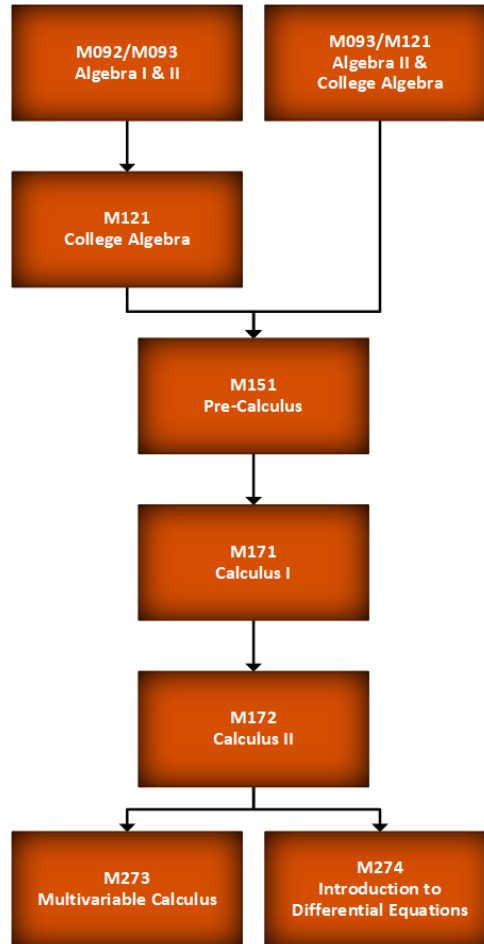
M092/M093
Algebra I & II

M093/M121
Algebra II &
College Algebra

M121
College Algebra

M151
Pre-Calculus

M171
Calculus I

M172
Calculus II

M273
Multivariable Calculus

M274
Introduction to
Differential Equations